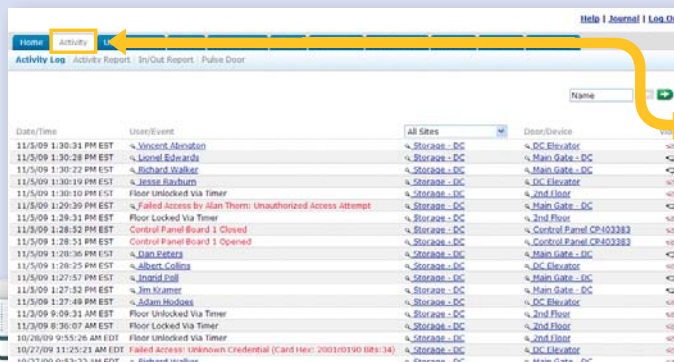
Help | Journal | Log O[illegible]

Home Activity U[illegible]

Activity Log Activity Report In/Out Report Pulse Door

Name

| Date/Time | User/Event | All Sites | Door/Device | Vid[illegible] |
|---|---|---|---|---|
| 11/5/09 1:30:31 PM EST | Vincent Abington | Storage - DC | DC Elevator | |
| 11/5/09 1:30:28 PM EST | Lionel Edwards | Storage - DC | Main Gate - DC | |
| 11/5/09 1:30:22 PM EST | Richard Walker | Storage - DC | Main Gate - DC | |
| 11/5/09 1:30:19 PM EST | Jesse Rayburn | Storage - DC | DC Elevator | |
| 11/5/09 1:30:10 PM EST | Floor Unlocked Via Timer | Storage - DC | 2nd Floor | |
| 11/5/09 1:29:39 PM EST | Failed Access by Alan Thorn: Unauthorized Access Attempt | Storage - DC | Main Gate - DC | |
| 11/5/09 1:29:31 PM EST | Floor Locked Via Timer | Storage - DC | 2nd Floor | |
| 11/5/09 1:28:52 PM EST | Control Panel Board 1 Closed | Storage - DC | Control Panel CP403383 | |
| 11/5/09 1:28:51 PM EST | Control Panel Board 1 Opened | Storage - DC | Control Panel CP403383 | |
| 11/5/09 1:28:36 PM EST | Dan Peters | Storage - DC | Main Gate - DC | |
| 11/5/09 1:28:25 PM EST | Albert Collins | Storage - DC | DC Elevator | |
| 11/5/09 1:27:57 PM EST | Ingrid Poll | Storage - DC | Main Gate - DC | |
| 11/5/09 1:27:52 PM EST | Jim Kramer | Storage - DC | Main Gate - DC | |
| 11/5/09 1:27:49 PM EST | Adam Hodges | Storage - DC | DC Elevator | |
| 11/3/09 9:09:31 AM EST | Floor Unlocked Via Timer | Storage - DC | 2nd Floor | |
| 11/3/09 8:36:07 AM EST | Floor Locked Via Timer | Storage - DC | 2nd Floor | |
| 10/28/09 9:55:26 AM EDT | Floor Unlocked Via Timer | Storage - DC | 2nd Floor | |
| 10/27/09 11:25:21 AM EDT | Failed Access: Unknown Credential (Card Hex: 2001/0190 Bits:34) | Storage - DC | DC Elevator | |